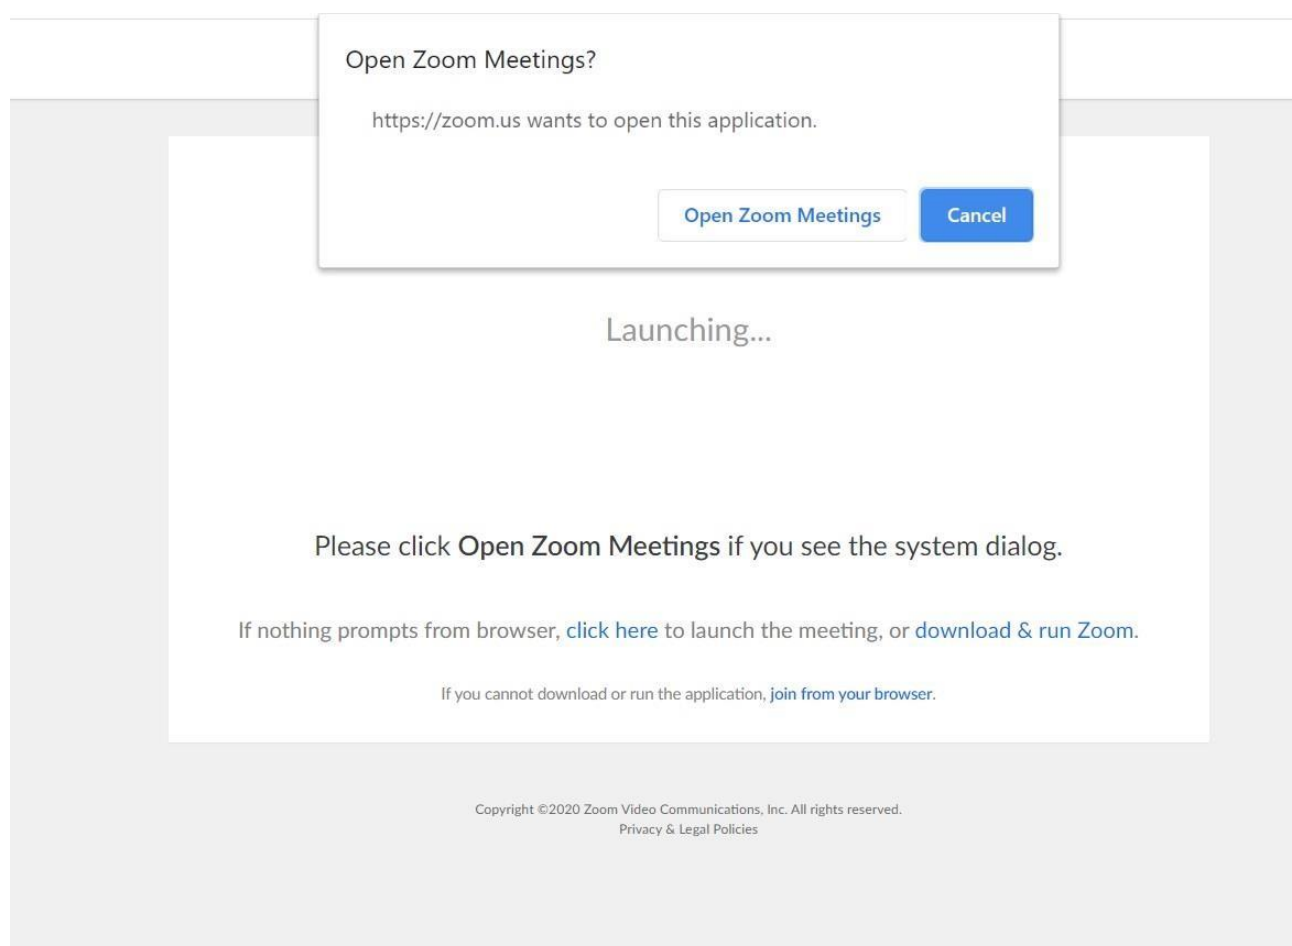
Open Zoom Meetings?

https://zoom.us wants to open this application.

Open Zoom Meetings

Cancel

Launching...

Please click Open Zoom Meetings if you see the system dialog.

If nothing prompts from browser, click here to launch the meeting, or download & run Zoom.

If you cannot download or run the application, join from your browser.

Copyright ©2020 Zoom Video Communications, Inc. All rights reserved.
Privacy & Legal Policies